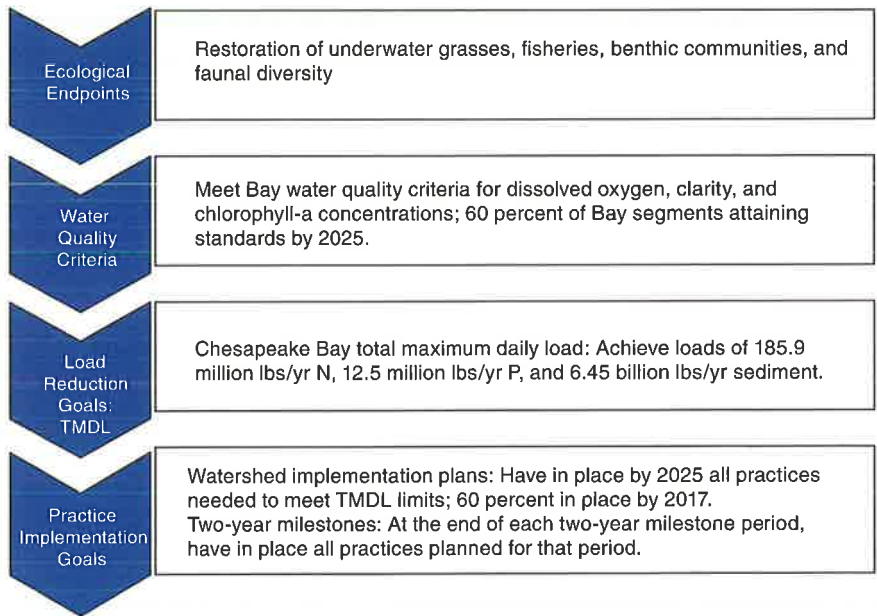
Ecological Endpoints

Restoration of underwater grasses, fisheries, benthic communities, and faunal diversity

Water Quality Criteria

Meet Bay water quality criteria for dissolved oxygen, clarity, and chlorophyll-a concentrations; 60 percent of Bay segments attaining standards by 2025.

Load Reduction Goals: TMDL

Chesapeake Bay total maximum daily load: Achieve loads of 185.9 million lbs/yr N, 12.5 million lbs/yr P, and 6.45 billion lbs/yr sediment.

Practice Implementation Goals

Watershed implementation plans: Have in place by 2025 all practices needed to meet TMDL limits; 60 percent in place by 2017.
Two-year milestones: At the end of each two-year milestone period, have in place all practices planned for that period.